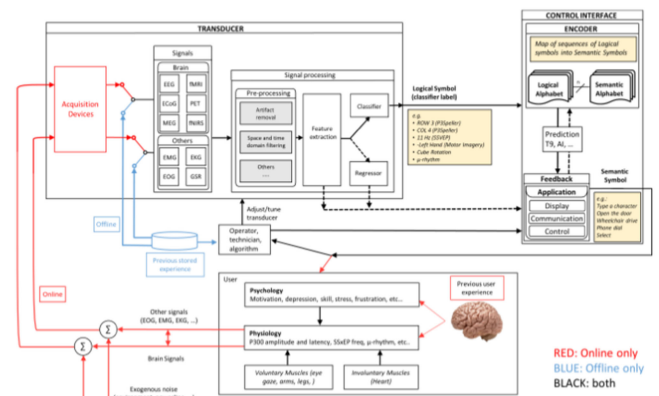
TRANSDUCER

Signals

Brain

EEG
fMRI
ECoG
PET
MEG
fNIRS

Others

EMG
EKG
EOG
GSR

Acquisition Devices

Signal processing

Pre-processing

Artifact removal

Space and time domain filtering

Others
...

Feature extraction

Classifier

Regressor

Logical Symbol (classifier label)

e.g.:
• ROW 3 (P3Speller)
• COL 4 (P3Speller)
• 13 Hz (SSVEP)
• Left Hand (Motor Imagery)
• Cube Rotation
• µ-rhythm

CONTROL INTERFACE

ENCODER

Map of sequences of Logical symbols into Semantic Symbols

Logical Alphabet

Semantic Alphabet

Prediction
T9, AI, ...

Feedback

Semantic Symbol

Application

Display
Communication
Control

e.g.:
Type a character
Open the door
Wheelchair drive
Phone dial
Select

Adjust/tune transducer

Offline

Previous stored experience

Operator, technician, algorithm

Online

User

Psychology
Motivation, depression, skill, stress, frustration, etc...

Previous user experience

Other signals (EOG, EMG, EKG, ...)

$\Sigma$

$\Sigma$

Physiology
P300 amplitude and latency, SSeEP freq, µ-rhythm, etc...

Brain Signals

Voluntary Muscles (eye gaze, arms, legs, )

Involuntary Muscles (Heart)

Exogenous noise

RED: Online only
BLUE: Offline only
BLACK: both